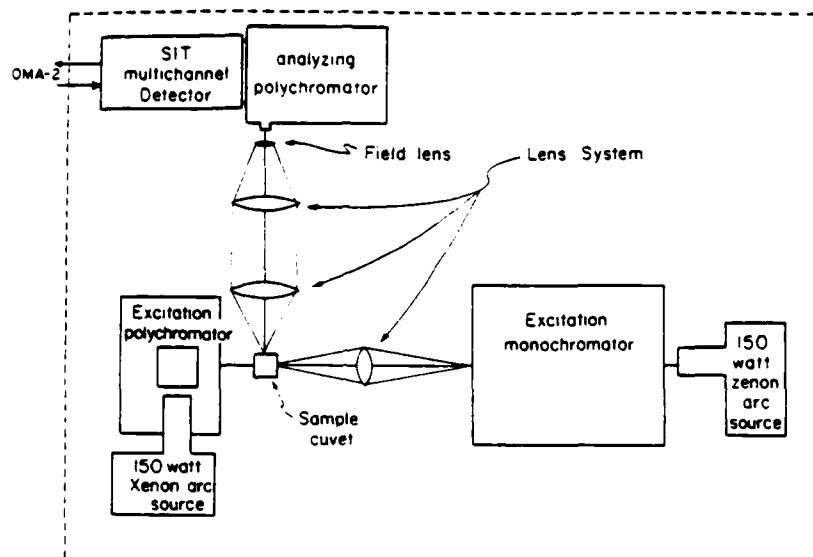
OMA-2

SIT multichannel Detector

analyzing polychromator

Field lens

Lens System

Excitation polychromator

Sample cuvet

Excitation monochromator

150 watt zenon arc source

150 watt Xenon arc source